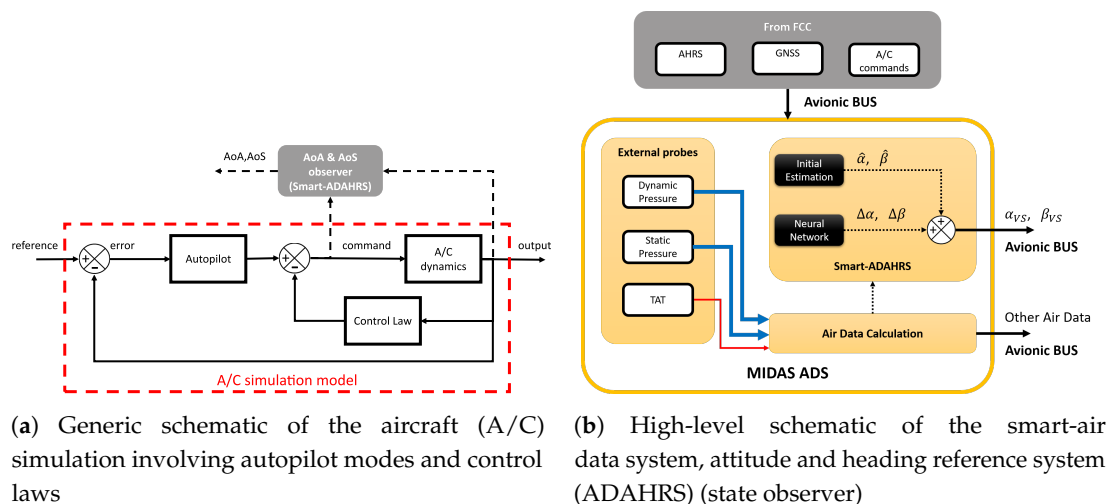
AoA,AoS

AoA & AoS observer (Smart-ADAHRS)

reference

error

Autopilot

command

A/C dynamics

output

Control Law

A/C simulation model

(**a**) Generic schematic of the aircraft (A/C) simulation involving autopilot modes and control laws

From FCC

AHRS

GNSS

A/C commands

Avionic BUS

External probes

Dynamic Pressure

Static Pressure

TAT

Initial Estimation

$\hat{\alpha}$, $\hat{\beta}$

Neural Network

$\Delta\alpha$, $\Delta\beta$

$\alpha_{VS}$, $\beta_{VS}$

Avionic BUS

Smart-ADAHRS

Other Air Data

Air Data Calculation

Avionic BUS

MIDAS ADS

(**b**) High-level schematic of the smart-air data system, attitude and heading reference system (ADAHRS) (state observer)